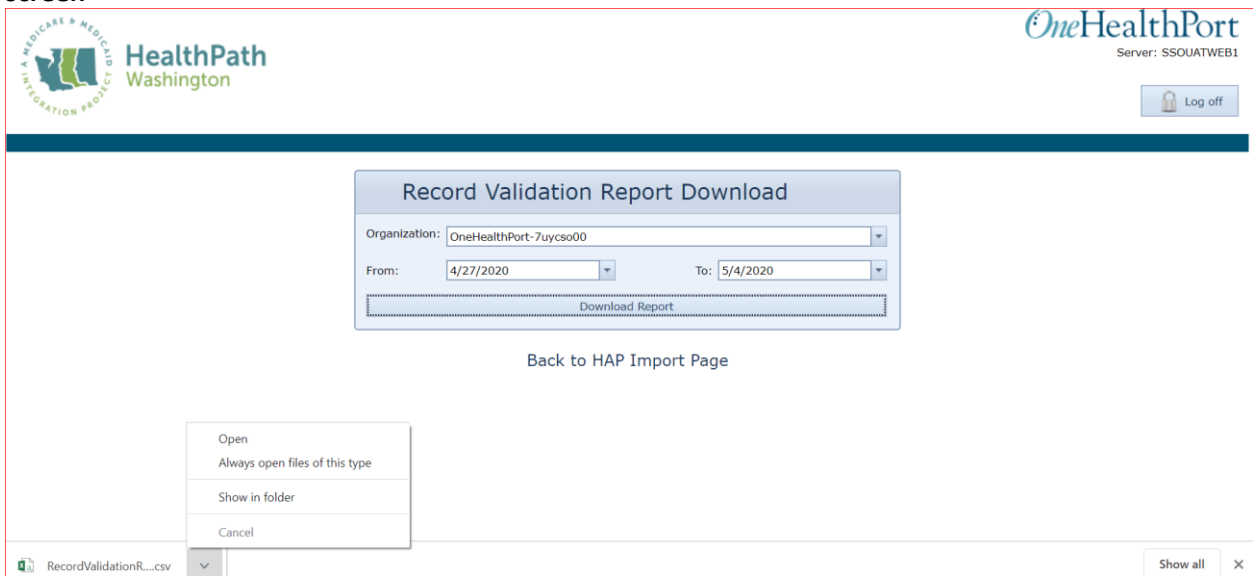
screen

A MEDICARE & MEDICAID INTEGRATION PROJECT

HealthPath Washington

OneHealthPort

Server: SSOUATWEB1

Log off

Record Validation Report Download

Organization: OneHealthPort-7uycso00

From: 4/27/2020

To: 5/4/2020

Download Report

Back to HAP Import Page

Open

Always open files of this type

Show in folder

Cancel

RecordValidationR....csv

Show all

×